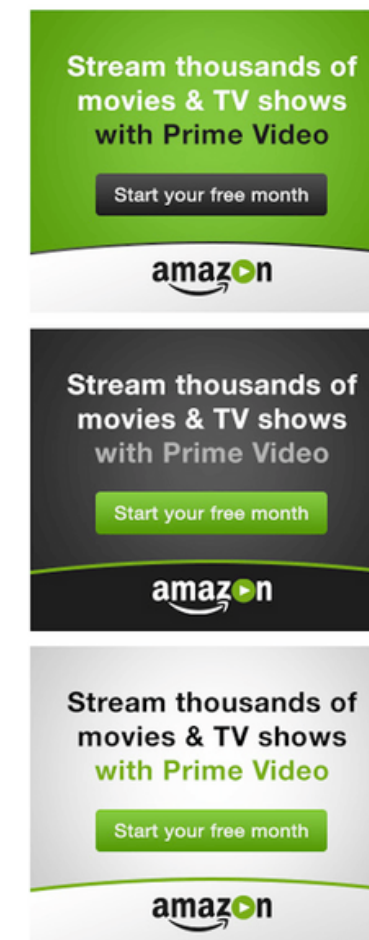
Stream thousands of movies & TV shows with Prime Video

Start your free month

amazon

Stream thousands of movies & TV shows with Prime Video

Start your free month

amazon

Stream thousands of movies & TV shows with Prime Video

Start your free month

amazon